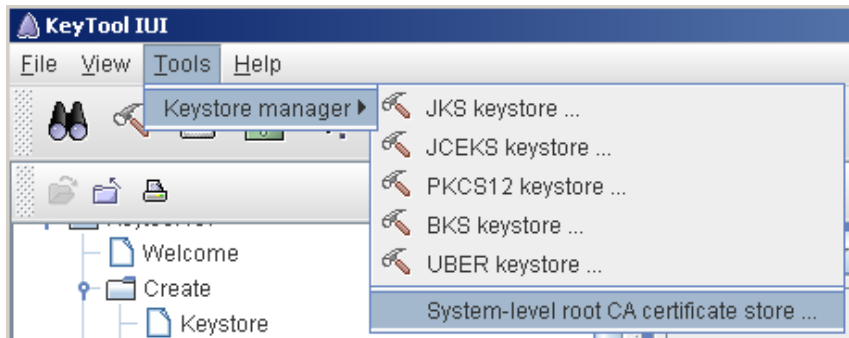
KeyTool IUI

File View Tools Help

Keystore manager

JKS keystore ...

JCEKS keystore ...

PKCS12 keystore ...

BKS keystore ...

UBER keystore ...

System-level root CA certificate store ...

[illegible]

Welcome

Create

Keystore